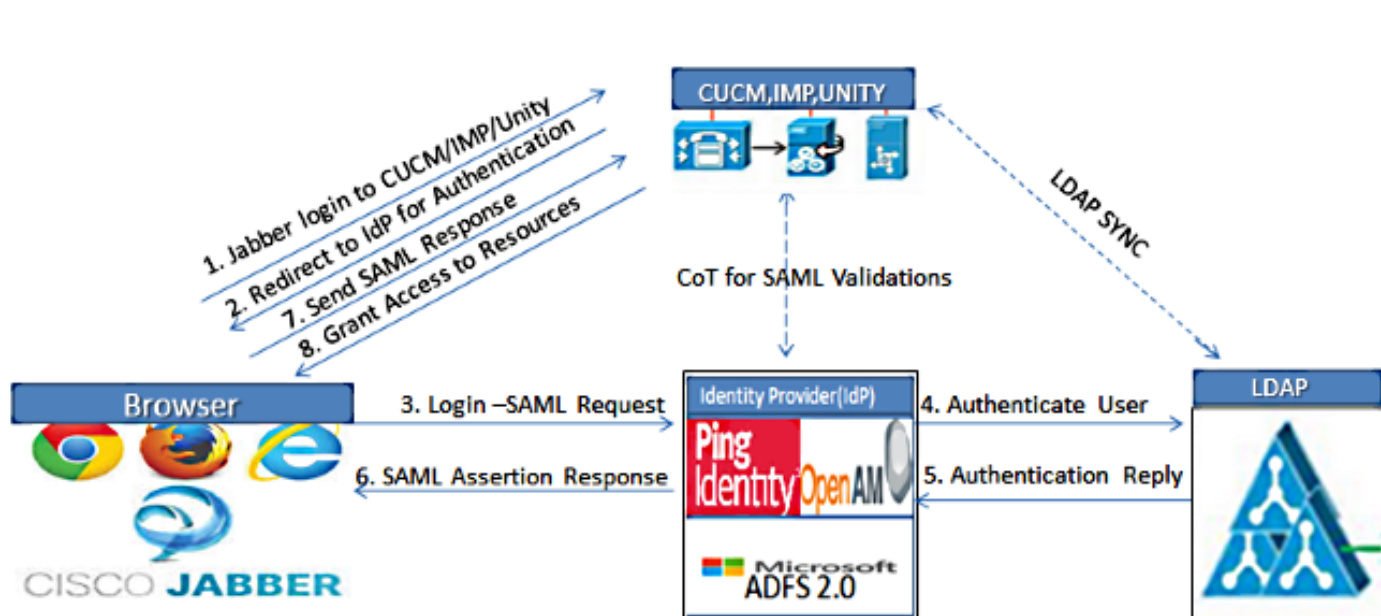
CUCM,IMP,UNITY

1. Jabber login to CUCM/IMP/Unity
2. Redirect to IdP for Authentication
7. Send SAML Response
8. Grant Access to Resources

LDAP SYNC

CoT for SAML Validations

Browser

3. Login –SAML Request

6. SAML Assertion Response

Identity Provider(IdP)

Ping Identity

OpenAM

Microsoft ADFS 2.0

4. Authenticate User

5. Authentication Reply

LDAP

CISCO JABBER